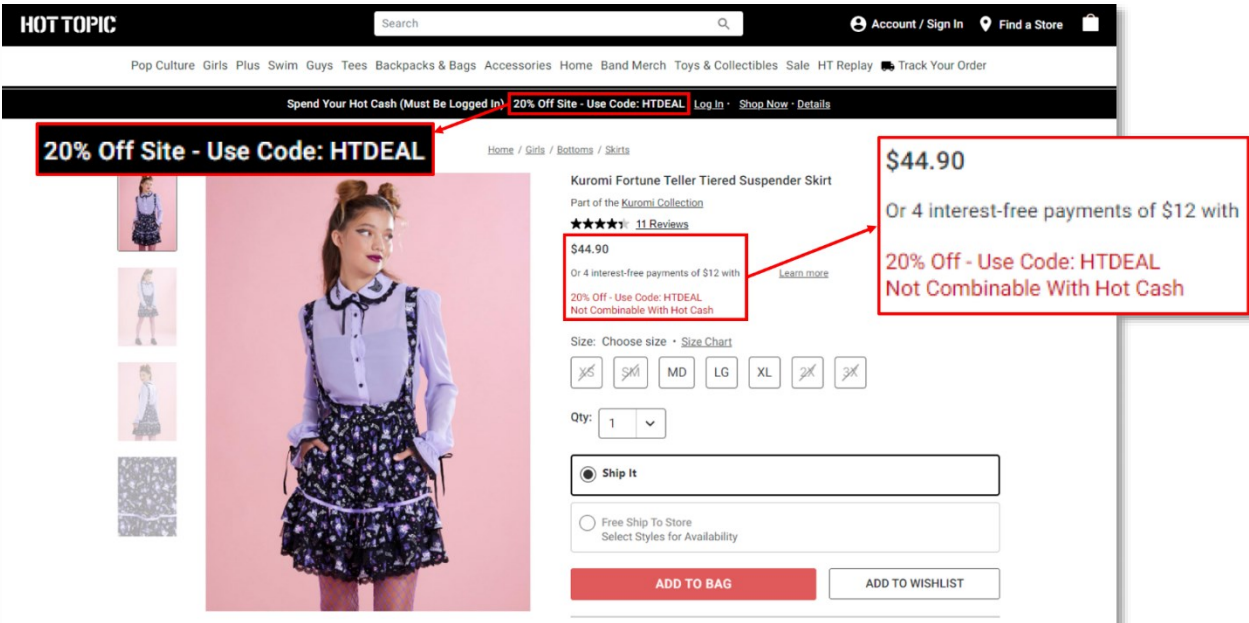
HOT TOPIC

Search

Account / Sign In

Find a Store

Pop Culture Girls Plus Swim Guys Tees Backpacks & Bags Accessories Home Band Merch Toys & Collectibles Sale HT Replay Track Your Order

Spend Your Hot Cash (Must Be Logged In) · 20% Off Site - Use Code: HTDEAL Log In · Shop Now · Details

20% Off Site - Use Code: HTDEAL

Home / Girls / Bottoms / Skirts

Kuromi Fortune Teller Tiered Suspender Skirt

Part of the Kuromi Collection

11 Reviews

$44.90

Or 4 interest-free payments of $12 with Learn more

20% Off - Use Code: HTDEAL
Not Combinable With Hot Cash

$44.90

Or 4 interest-free payments of $12 with

20% Off - Use Code: HTDEAL
Not Combinable With Hot Cash

Size: Choose size · Size Chart

XS SM MD LG XL 2X 3X

Qty: 1

Ship It

Free Ship To Store
Select Styles for Availability

ADD TO BAG

ADD TO WISHLIST